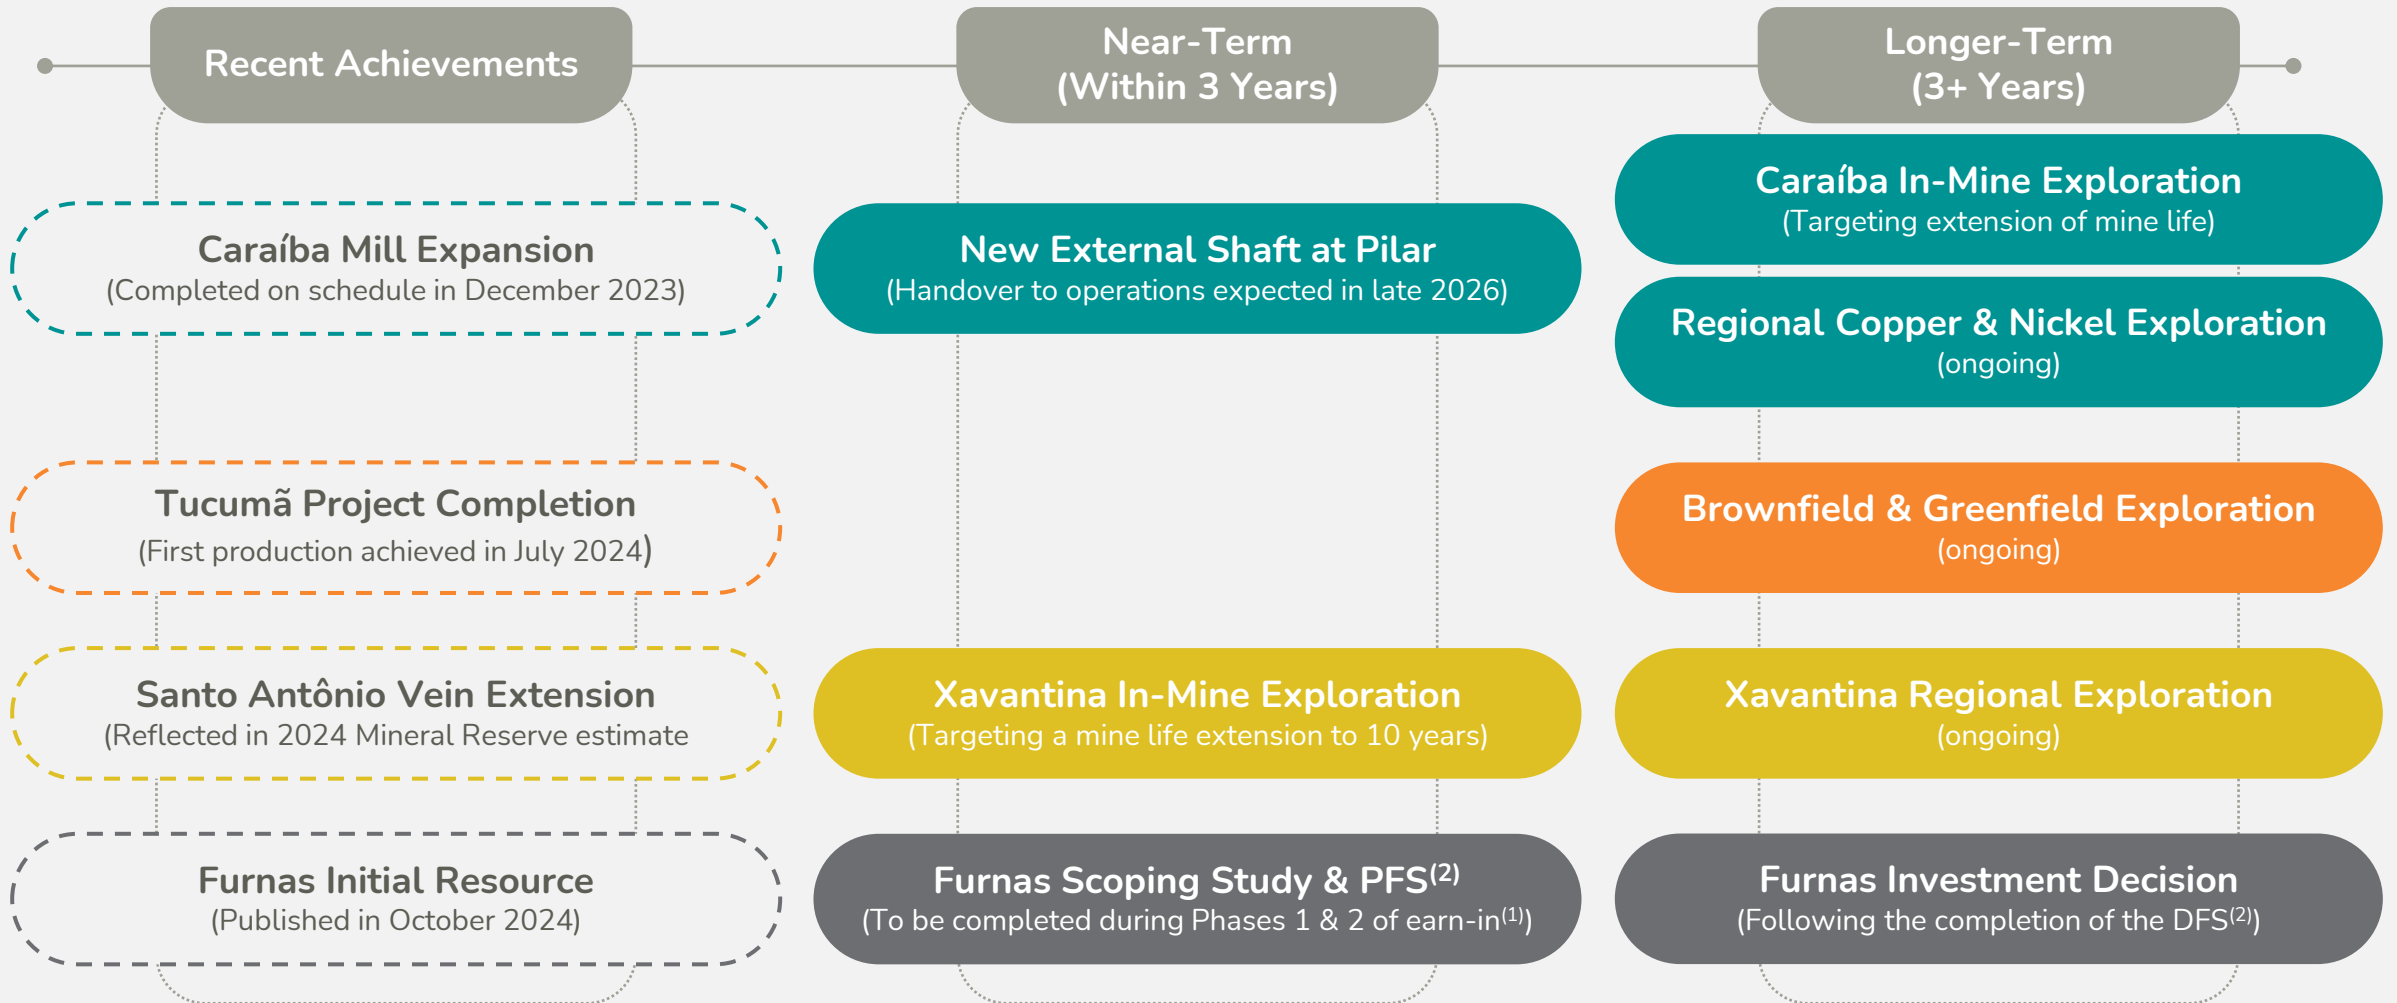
Recent Achievements

Caraíba Mill Expansion
(Completed on schedule in December 2023)

Tucumã Project Completion
(First production achieved in July 2024)

Santo Antônio Vein Extension
(Reflected in 2024 Mineral Reserve estimate

Furnas Initial Resource
(Published in October 2024)

Near-Term
(Within 3 Years)

New External Shaft at Pilar
(Handover to operations expected in late 2026)

Xavantina In-Mine Exploration
(Targeting a mine life extension to 10 years)

Furnas Scoping Study & PFS$^{(2)}$
(To be completed during Phases 1 & 2 of earn-in$^{(1)}$)

Longer-Term
(3+ Years)

Caraíba In-Mine Exploration
(Targeting extension of mine life)

Regional Copper & Nickel Exploration
(ongoing)

Brownfield & Greenfield Exploration
(ongoing)

Xavantina Regional Exploration
(ongoing)

Furnas Investment Decision
(Following the completion of the DFS$^{(2)}$)